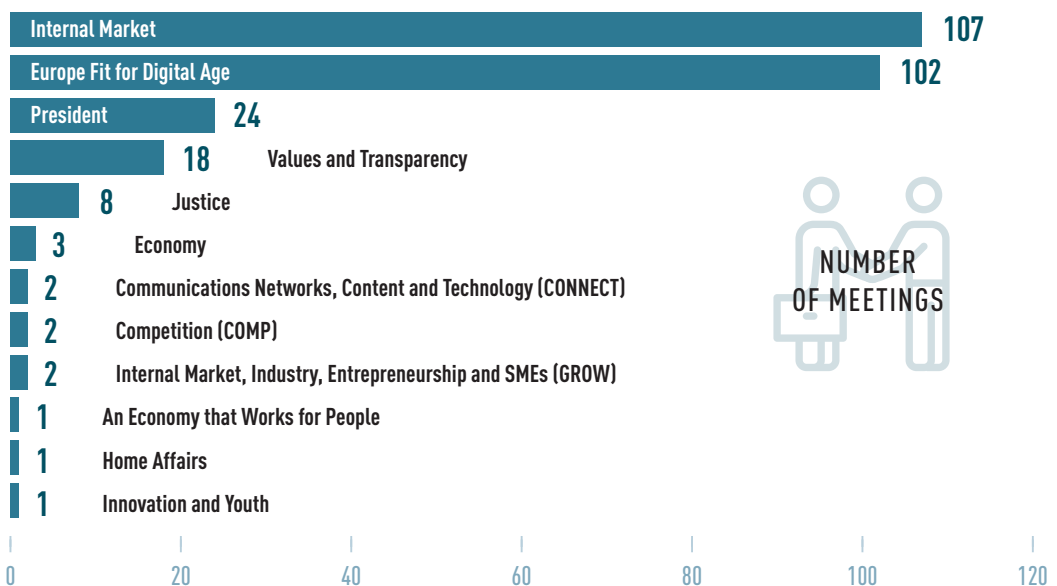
Internal Market 107

Europe Fit for Digital Age 102

President 24

18 Values and Transparency

8 Justice

3 Economy

2 Communications Networks, Content and Technology (CONNECT)

2 Competition (COMP)

2 Internal Market, Industry, Entrepreneurship and SMEs (GROW)

1 An Economy that Works for People

1 Home Affairs

1 Innovation and Youth

NUMBER OF MEETINGS

0 20 40 60 80 100 120